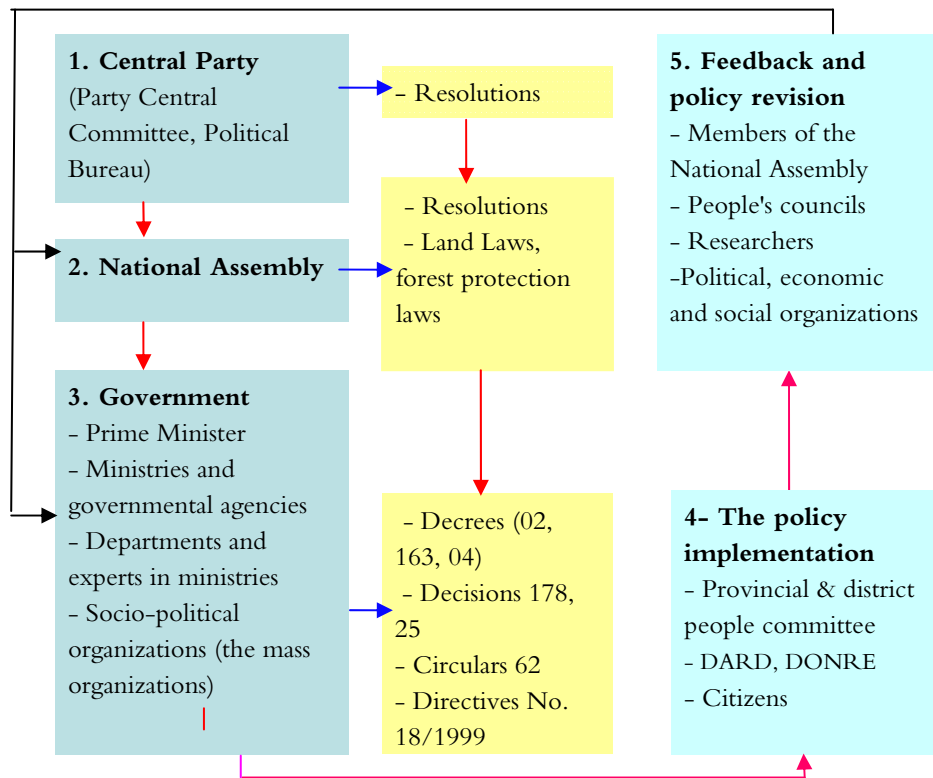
**1. Central Party**
(Party Central Committee, Political Bureau)

- Resolutions

**2. National Assembly**

- Resolutions
- Land Laws, forest protection laws

**3. Government**
- Prime Minister
- Ministries and governmental agencies
- Departments and experts in ministries
- Socio-political organizations (the mass organizations)

- Decrees (02, 163, 04)
- Decisions 178, 25
- Circulars 62
- Directives No. 18/1999

**4- The policy implementation**
- Provincial & district people committee
- DARD, DONRE
- Citizens

**5. Feedback and policy revision**
- Members of the National Assembly
- People's councils
- Researchers
-Political, economic and social organizations